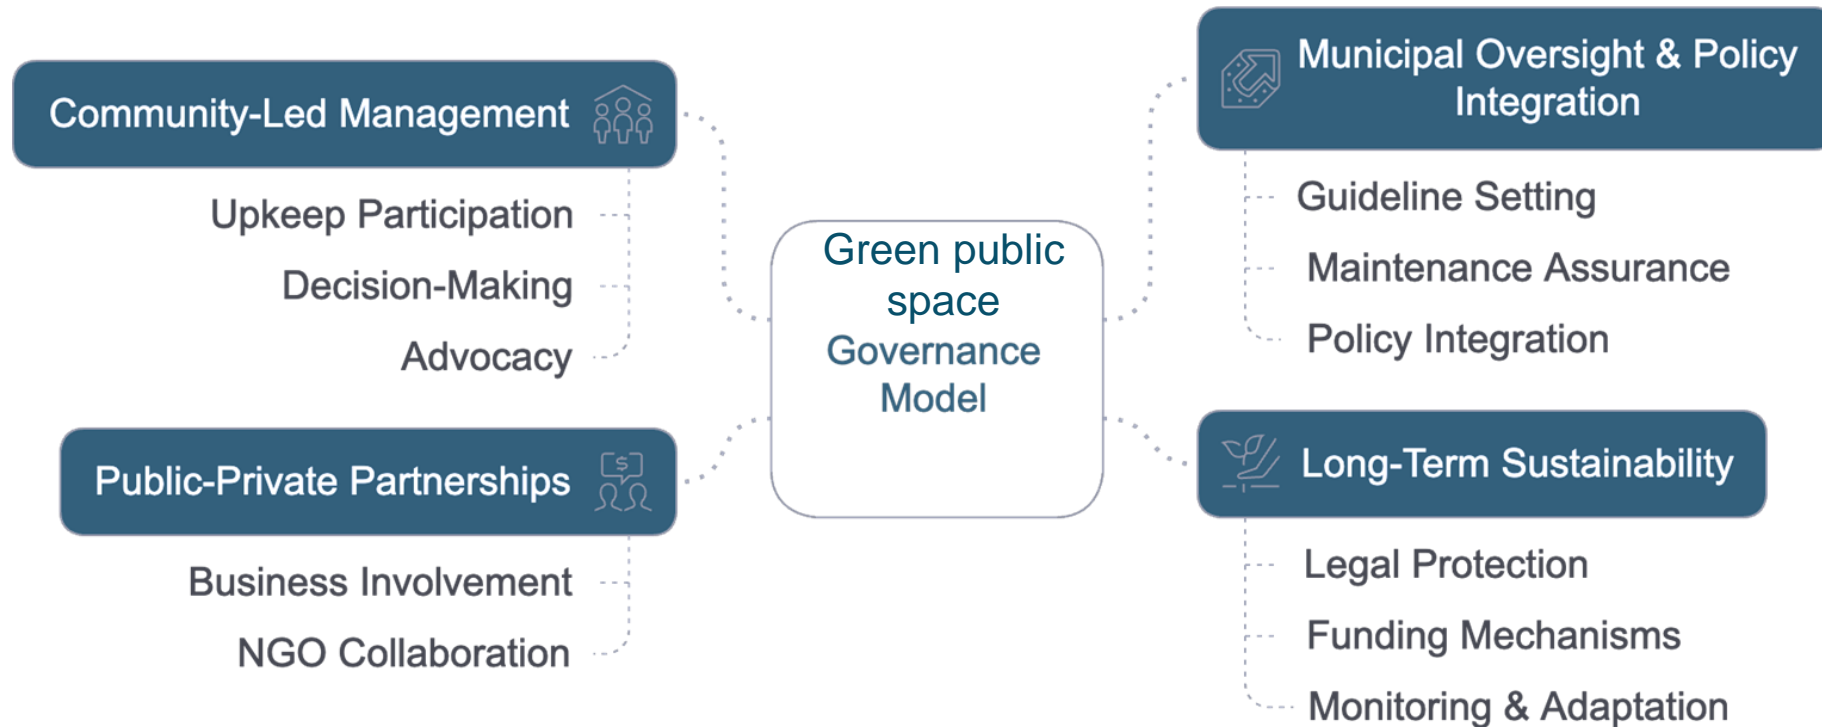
Community-Led Management

Upkeep Participation

Decision-Making

Advocacy

Public-Private Partnerships

$

Business Involvement

NGO Collaboration

Green public space Governance Model

Municipal Oversight & Policy Integration

Guideline Setting

Maintenance Assurance

Policy Integration

Long-Term Sustainability

Legal Protection

Funding Mechanisms

Monitoring & Adaptation